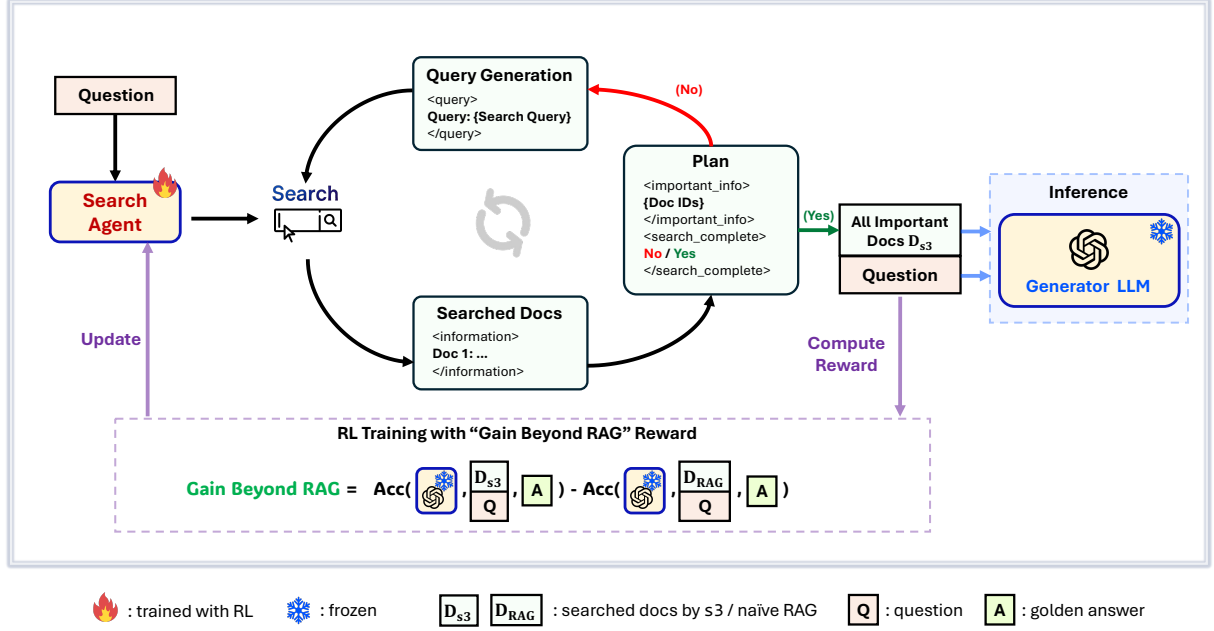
Question

Search Agent

Search

Query Generation
<query>
Query: {Search Query}
</query>

(No)

Plan
<important_info>
{Doc IDs}
</important_info>
<search_complete>
No / Yes
</search_complete>

(Yes)

All Important Docs $D_{s3}$

Question

Inference

Generator LLM

Searched Docs
<information>
Doc 1: ...
</information>

Update

Compute Reward

RL Training with "Gain Beyond RAG" Reward

Gain Beyond RAG = Acc( , $D_{s3}$ Q , A ) - Acc( , $D_{RAG}$ Q , A )

: trained with RL : frozen $D_{s3}$ $D_{RAG}$ : searched docs by s3 / naïve RAG Q : question A : golden answer